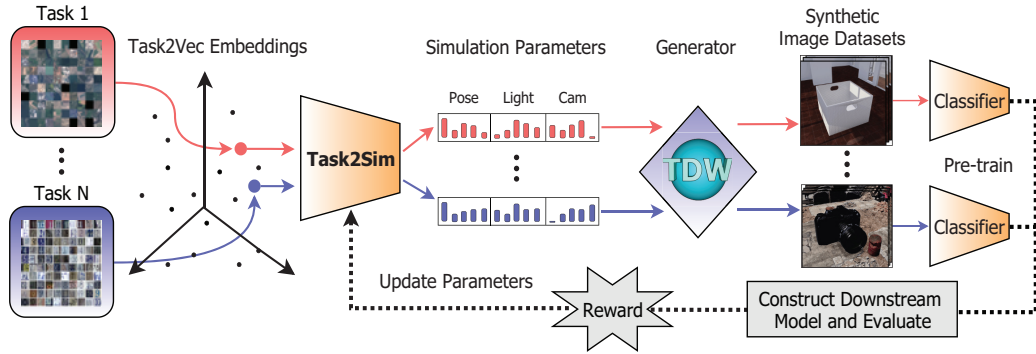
Task 1

Task N

Task2Vec Embeddings

Task2Sim

Simulation Parameters

Pose Light Cam

Generator

TDW

Synthetic Image Datasets

Classifier

Pre-train

Classifier

Update Parameters

Reward

Construct Downstream Model and Evaluate